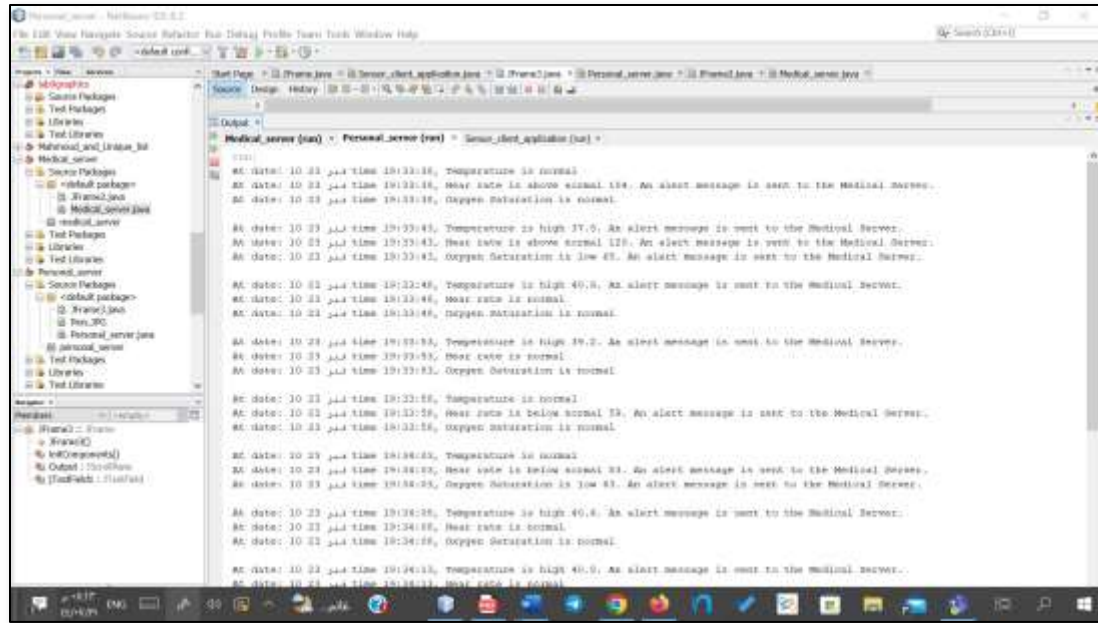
Personal_server - NetBeans IDE 8.2

File Edit View Navigate Source Refactor Run Debug Profile Team Tools Window Help

Search (Ctrl+I)

<default config>

Projects × Files Services

Start Page × JFrame.java × Sensor_client_application.java × JFrame1.java × Personal_server.java × JFrame3.java × Medical_server.java ×

Source Design History

Output ×

Medical_server (run) × Personal_server (run) × Sensor_client_application (run) ×

Bibliographic
Source Packages
Test Packages
Libraries
Test Libraries
Mahmoud_and_Unique_list
Medical_server
Source Packages
<default package>
JFrame2.java
Medical_server.java
medical_server
Test Packages
Libraries
Test Libraries
Personal_server
Source Packages
<default package>
JFrame3.java
Pers_IPC
Personal_server.java
personal_server
Test Packages
Libraries
Test Libraries

Navigator ×
Members
JFrame3 :: JFrame
JFrame3()
initComponents()
Output : TextArea
jTextFields : TextField

At date: 10 23 يناير time 19:33:38, Temperature is normal
At date: 10 23 يناير time 19:33:38, Hear rate is above normal 104. An alert message is sent to the Medical Server.
At date: 10 23 يناير time 19:33:38, Oxygen Saturation is normal

At date: 10 23 يناير time 19:33:43, Temperature is high 37.5. An alert message is sent to the Medical Server.
At date: 10 23 يناير time 19:33:43, Hear rate is above normal 120. An alert message is sent to the Medical Server.
At date: 10 23 يناير time 19:33:43, Oxygen Saturation is low 85. An alert message is sent to the Medical Server.

At date: 10 23 يناير time 19:33:48, Temperature is high 40.0. An alert message is sent to the Medical Server.
At date: 10 23 يناير time 19:33:48, Hear rate is normal
At date: 10 23 يناير time 19:33:48, Oxygen Saturation is normal

At date: 10 23 يناير time 19:33:53, Temperature is high 39.2. An alert message is sent to the Medical Server.
At date: 10 23 يناير time 19:33:53, Hear rate is normal
At date: 10 23 يناير time 19:33:53, Oxygen Saturation is normal

At date: 10 23 يناير time 19:33:58, Temperature is normal
At date: 10 23 يناير time 19:33:58, Hear rate is below normal 59. An alert message is sent to the Medical Server.
At date: 10 23 يناير time 19:33:58, Oxygen Saturation is normal

At date: 10 23 يناير time 19:34:03, Temperature is normal
At date: 10 23 يناير time 19:34:03, Hear rate is below normal 53. An alert message is sent to the Medical Server.
At date: 10 23 يناير time 19:34:03, Oxygen Saturation is low 83. An alert message is sent to the Medical Server.

At date: 10 23 يناير time 19:34:08, Temperature is high 40.8. An alert message is sent to the Medical Server.
At date: 10 23 يناير time 19:34:08, Hear rate is normal
At date: 10 23 يناير time 19:34:08, Oxygen Saturation is normal

At date: 10 23 يناير time 19:34:13, Temperature is high 40.0. An alert message is sent to the Medical Server.
At date: 10 23 يناير time 19:34:13, Hear rate is normal

ENG